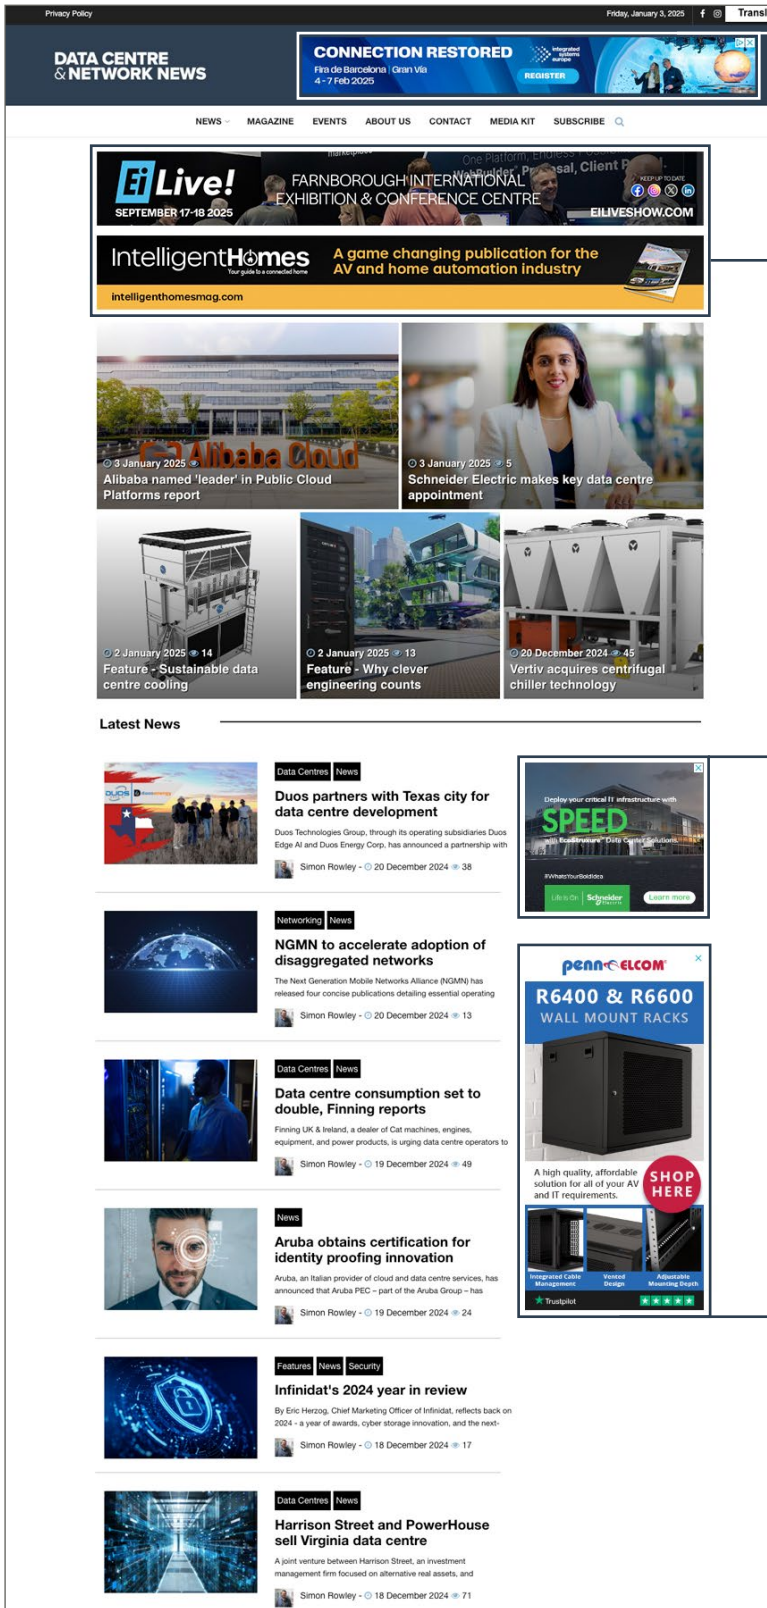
Privacy Policy

Friday, January 3, 2025

Transl

DATA CENTRE & NETWORK NEWS

CONNECTION RESTORED
Fira de Barcelona | Gran Via
4 - 7 Feb 2025
integrated systems europe
REGISTER

NEWS MAGAZINE EVENTS ABOUT US CONTACT MEDIA KIT SUBSCRIBE

Ei Live!
SEPTEMBER 17-18 2025
FARNBOROUGH INTERNATIONAL EXHIBITION & CONFERENCE CENTRE
KEEP UP TO DATE
EILIVESHOW.COM

IntelligentHomes
Your guide to a connected home
A game changing publication for the AV and home automation industry
intelligenthomesmag.com

3 January 2025
Alibaba named 'leader' in Public Cloud Platforms report

3 January 2025 5
Schneider Electric makes key data centre appointment

2 January 2025 14
Feature - Sustainable data centre cooling

2 January 2025 13
Feature - Why clever engineering counts

20 December 2024 45
Vertiv acquires centrifugal chiller technology

Latest News

Data Centres News
Duos partners with Texas city for data centre development
Duos Technologies Group, through its operating subsidiaries Duos Edge AI and Duos Energy Corp, has announced a partnership with
Simon Rowley - 20 December 2024 38

Networking News
NGMN to accelerate adoption of disaggregated networks
The Next Generation Mobile Networks Alliance (NGMN) has released four concise publications detailing essential operating
Simon Rowley - 20 December 2024 13

Data Centres News
Data centre consumption set to double, Finning reports
Finning UK & Ireland, a dealer of Cat machines, engines, equipment, and power products, is urging data centre operators to
Simon Rowley - 19 December 2024 49

News
Aruba obtains certification for identity proofing innovation
Aruba, an Italian provider of cloud and data centre services, has announced that Aruba PEC – part of the Aruba Group – has
Simon Rowley - 19 December 2024 24

Features News Security
Infinidat's 2024 year in review
By Eric Herzog, Chief Marketing Officer of Infinidat, reflects back on 2024 - a year of awards, cyber storage innovation, and the next-
Simon Rowley - 18 December 2024 17

Data Centres News
Harrison Street and PowerHouse sell Virginia data centre
A joint venture between Harrison Street, an investment management firm focused on alternative real assets, and
Simon Rowley - 18 December 2024 71

Deploy your critical IT infrastructure with
SPEED
with EcoStruxure Data Center Solutions.
#WhatsYourBoldIdea
Life Is On Schneider Electric
Learn more

penn elcom
R6400 & R6600
WALL MOUNT RACKS
A high quality, affordable solution for all of your AV and IT requirements.
SHOP HERE
Integrated Cable Management
Vented Design
Adjustable Mounting Depth
Trustpilot